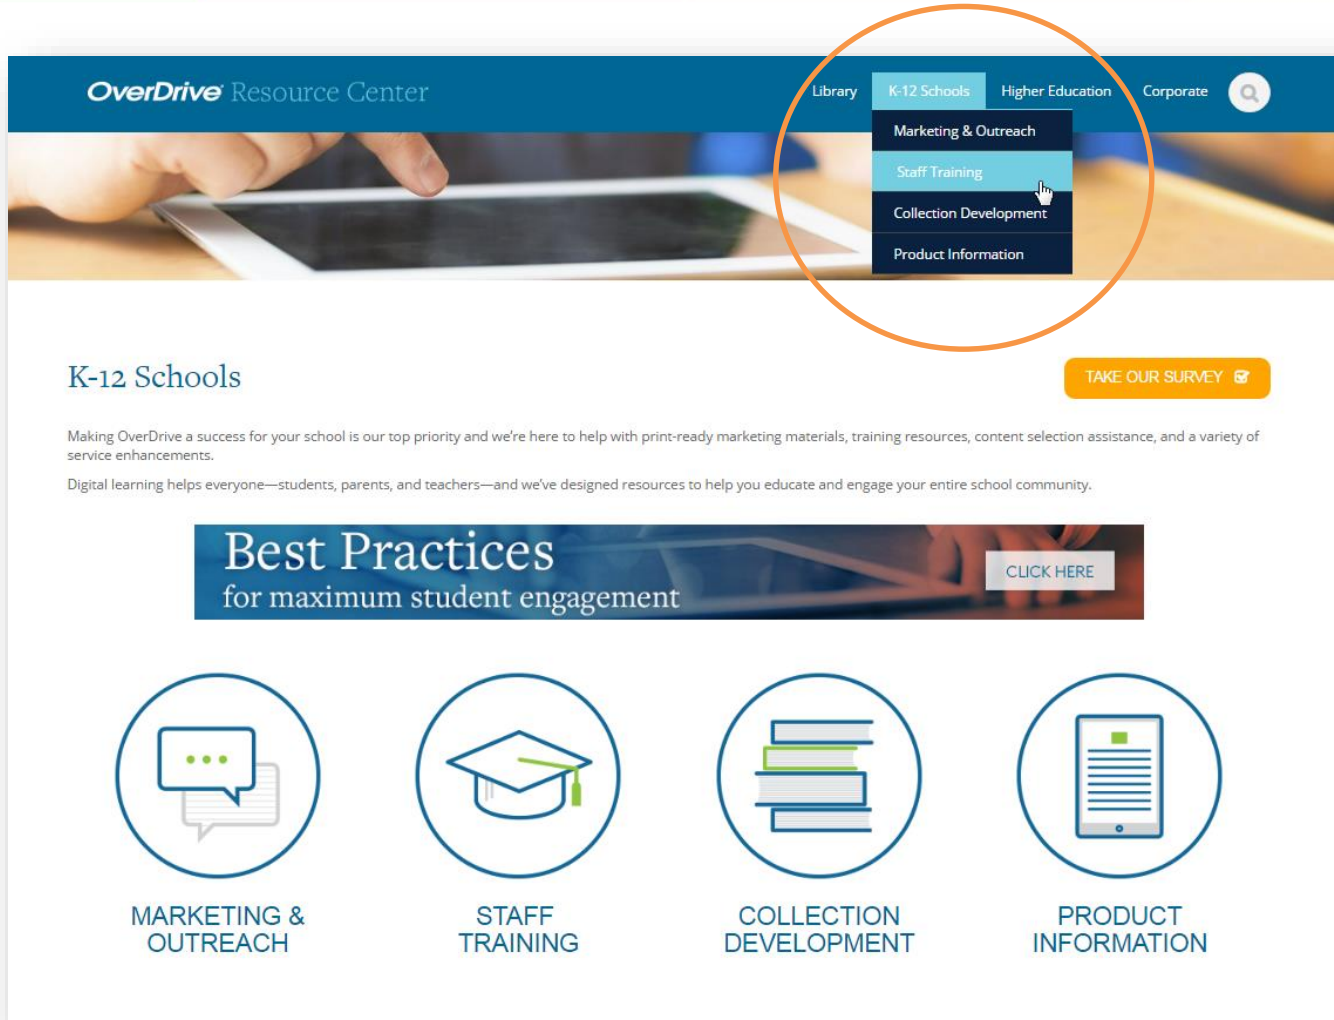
OverDrive Resource Center

Library K-12 Schools Higher Education Corporate

Marketing & Outreach
Staff Training
Collection Development
Product Information

K-12 Schools

TAKE OUR SURVEY

Making OverDrive a success for your school is our top priority and we're here to help with print-ready marketing materials, training resources, content selection assistance, and a variety of service enhancements.

Digital learning helps everyone—students, parents, and teachers—and we've designed resources to help you educate and engage your entire school community.

Best Practices
for maximum student engagement

CLICK HERE

MARKETING & OUTREACH

STAFF TRAINING

COLLECTION DEVELOPMENT

PRODUCT INFORMATION